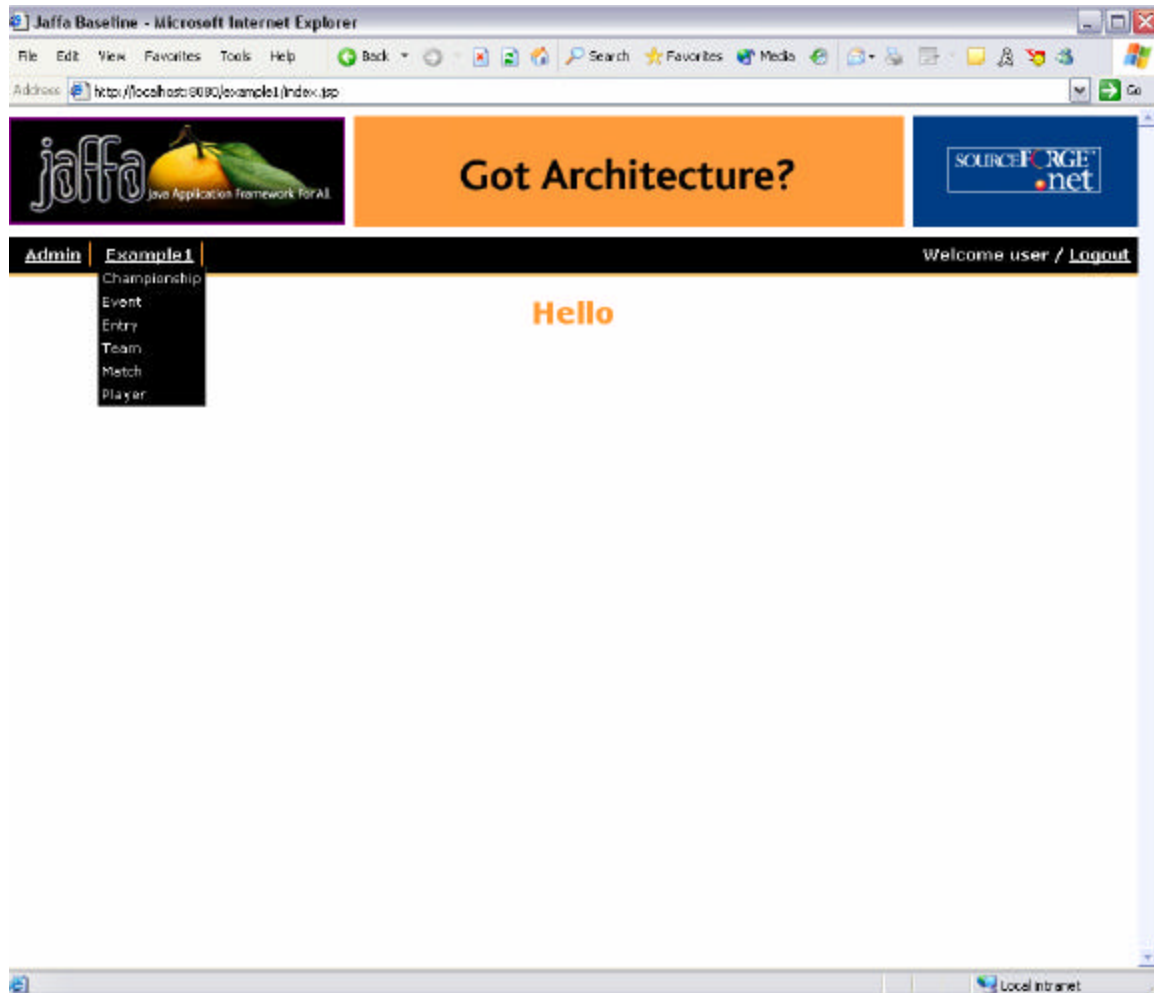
Jaffa Baseline - Microsoft Internet Explorer

File Edit View Favorites Tools Help

Back Search Favorites Media

Address http://localhost:8080/example1/index.jsp

Go

jaffa Java Application Framework For All

Got Architecture?

SOURCEFORGE .net

Admin Example1

Championship
Event
Entry
Team
Match
Player

Welcome user / Logout

Hello

Local intranet